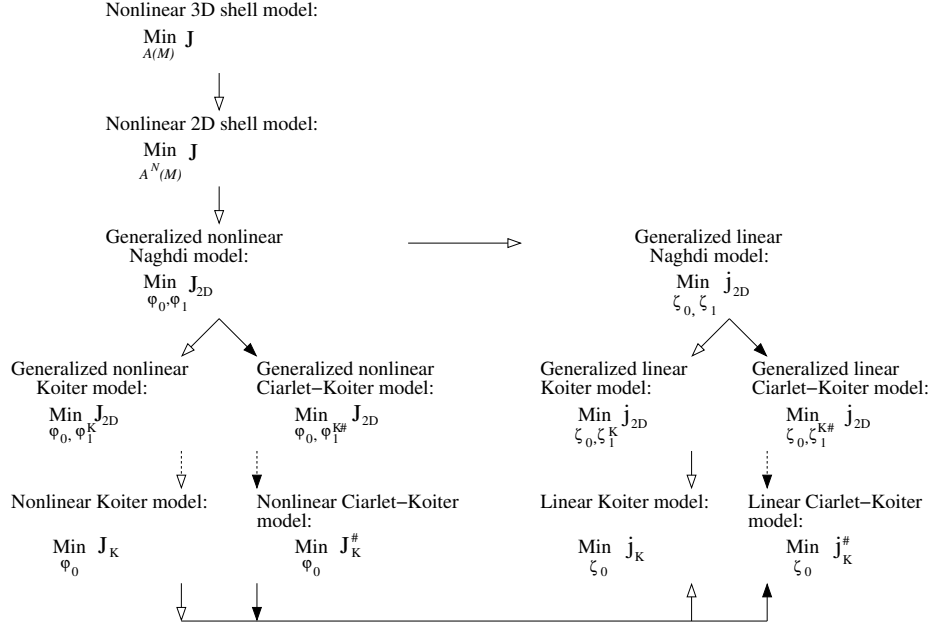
Nonlinear 3D shell model:

$\min_{A(M)} \mathbf{J}$

Nonlinear 2D shell model:

$\min_{A^N(M)} \mathbf{J}$

Generalized nonlinear Naghdi model:

$\min_{\varphi_0,\varphi_1} \mathbf{J}_{2D}$

Generalized linear Naghdi model:

$\min_{\zeta_0,\zeta_1} \mathbf{j}_{2D}$

Generalized nonlinear Koiter model:

$\min_{\varphi_0,\varphi_1^K} \mathbf{J}_{2D}$

Generalized nonlinear Ciarlet−Koiter model:

$\min_{\varphi_0,\varphi_1^{K\#}} \mathbf{J}_{2D}$

Generalized linear Koiter model:

$\min_{\zeta_0,\zeta_1^K} \mathbf{j}_{2D}$

Generalized linear Ciarlet−Koiter model:

$\min_{\zeta_0,\zeta_1^{K\#}} \mathbf{j}_{2D}$

Nonlinear Koiter model:

$\min_{\varphi_0} \mathbf{J}_K$

Nonlinear Ciarlet−Koiter model:

$\min_{\varphi_0} \mathbf{J}_K^{\#}$

Linear Koiter model:

$\min_{\zeta_0} \mathbf{j}_K$

Linear Ciarlet−Koiter model:

$\min_{\zeta_0} \mathbf{j}_K^{\#}$